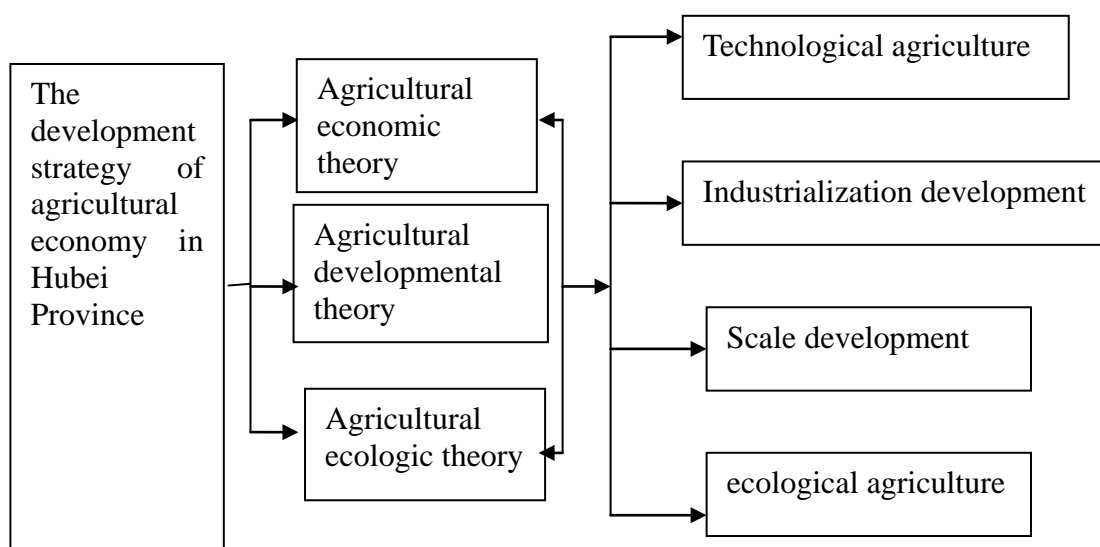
The development strategy of agricultural economy in Hubei Province

Agricultural economic theory

Agricultural developmental theory

Agricultural ecologic theory

Technological agriculture

Industrialization development

Scale development

ecological agriculture